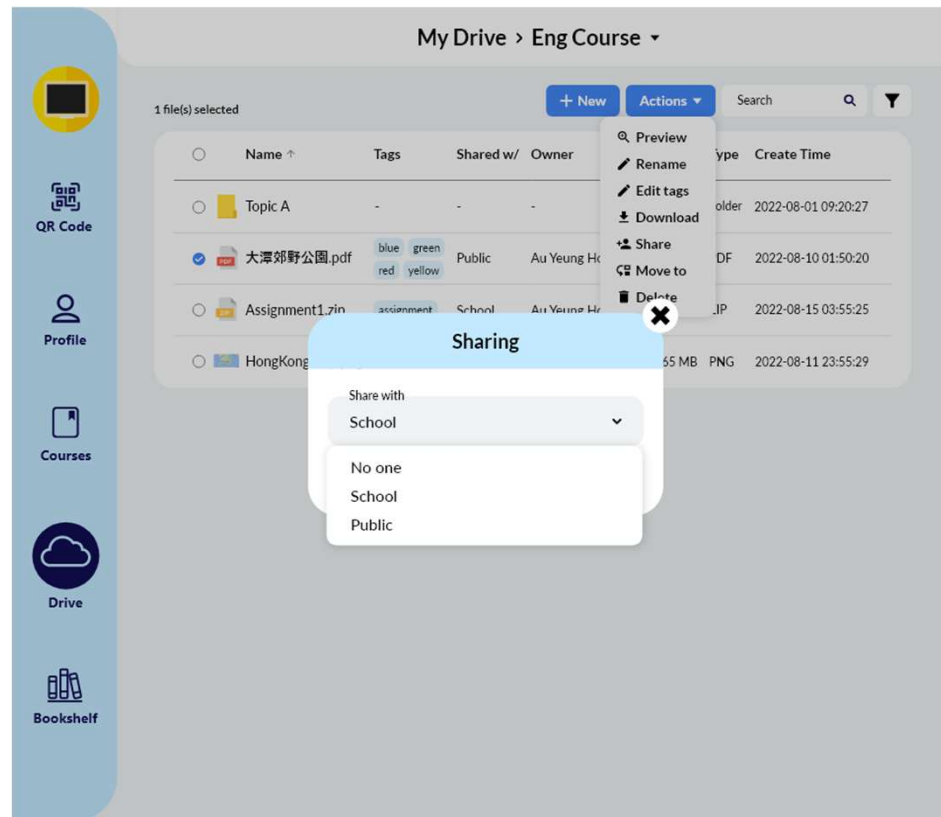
My Drive › Eng Course ▾

QR Code

Profile

Courses

Drive

Bookshelf

1 file(s) selected

+ New

Actions ▾

Search

Preview
Rename
Edit tags
Download
Share
Move to
Delete

| | Name ↑ | Tags | Shared w/ | Owner | Type | Create Time |
|---|---|---|---|---|---|---|
| ○ | Topic A | - | - | - | older | 2022-08-01 09:20:27 |
| ● | 大潭郊野公園.pdf | blue green red yellow | Public | Au Yeung H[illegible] | DF | 2022-08-10 01:50:20 |
| ○ | Assignment1.zip | assignment | School | Au Yeung H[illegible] | IP | 2022-08-15 03:55:25 |
| ○ | HongKong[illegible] | | | | 65 MB PNG | 2022-08-11 23:55:29 |

Sharing

Share with

School

No one
School
Public